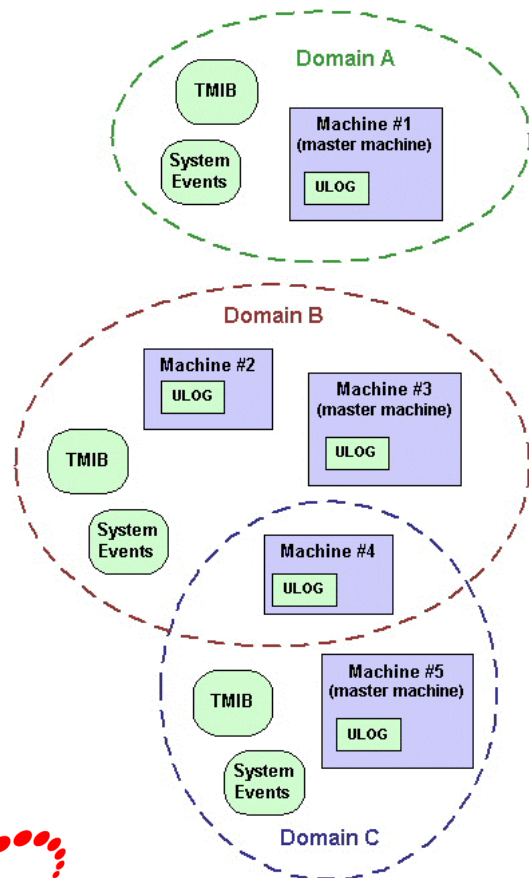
Domain A

TMIB

System Events

Machine #1 (master machine)

ULOG

Domain B

Machine #2

ULOG

Machine #3 (master machine)

ULOG

TMIB

System Events

Machine #4

ULOG

Machine #5 (master machine)

ULOG

TMIB

System Events

Domain C